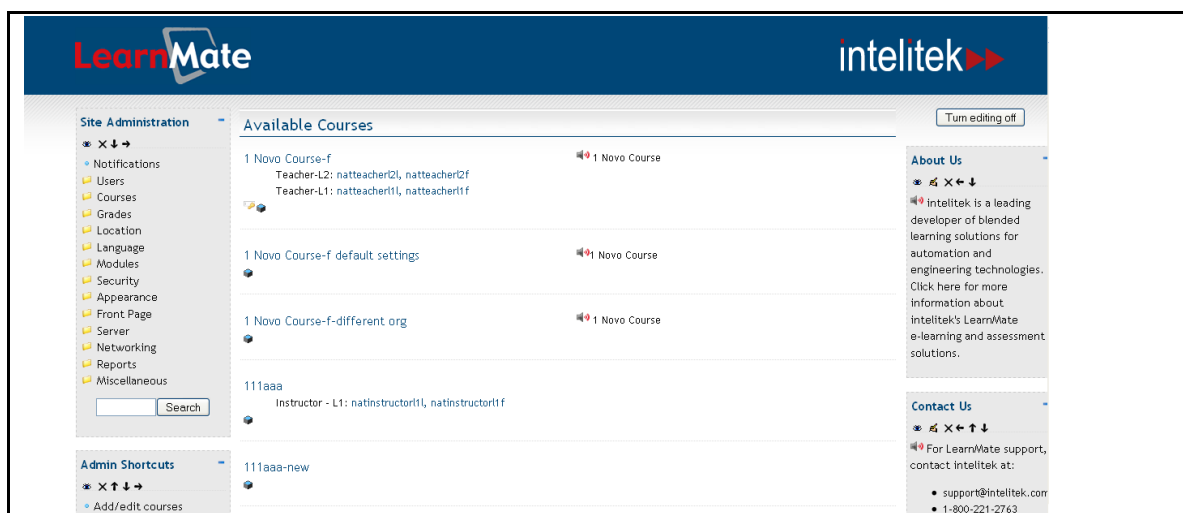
LearnMate

intelitek

Site Administration

Notifications
Users
Courses
Grades
Location
Language
Modules
Security
Appearance
Front Page
Server
Networking
Reports
Miscellaneous

Search

Admin Shortcuts

Add/edit courses

Available Courses

1 Novo Course-f
Teacher-L2: natteacherl2l, natteacherl2f
Teacher-L1: natteacherl1l, natteacherl1f

1 Novo Course

1 Novo Course-f default settings

1 Novo Course

1 Novo Course-f-different org

1 Novo Course

111aaa
Instructor - L1: natinstructorl1l, natinstructorl1f

111aaa-new

Turn editing off

About Us

intelitek is a leading developer of blended learning solutions for automation and engineering technologies. Click here for more information about intelitek's LearnMate e-learning and assessment solutions.

Contact Us

For LearnMate support, contact intelitek at:

• support@intelitek.com
• 1-800-221-2763